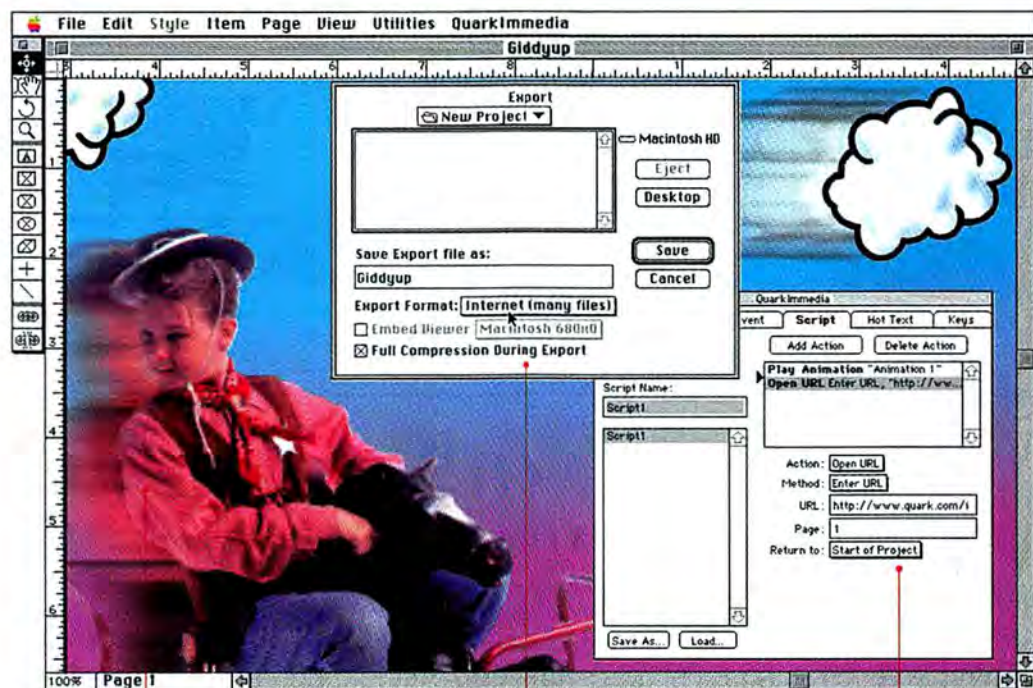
File Edit Style Item Page View Utilities QuarkImmedia

Giddyup

Export

New Project

Macintosh HD

Eject

Desktop

Save Export file as:

Giddyup

Save

Cancel

Export Format: Internet (many files)

Embed Viewer Macintosh 680x0

Full Compression During Export

QuarkImmedia

vent Script Hot Text Keys

Add Action Delete Action

Play Animation "Animation 1"
Open URL Enter URL, "http://ww...

Script Name:

Script1

Script1

Action: Open URL

Method: Enter URL

URL: http://www.quark.com/i

Page: 1

Return to: Start of Project

Save As... Load...

100% Page 1